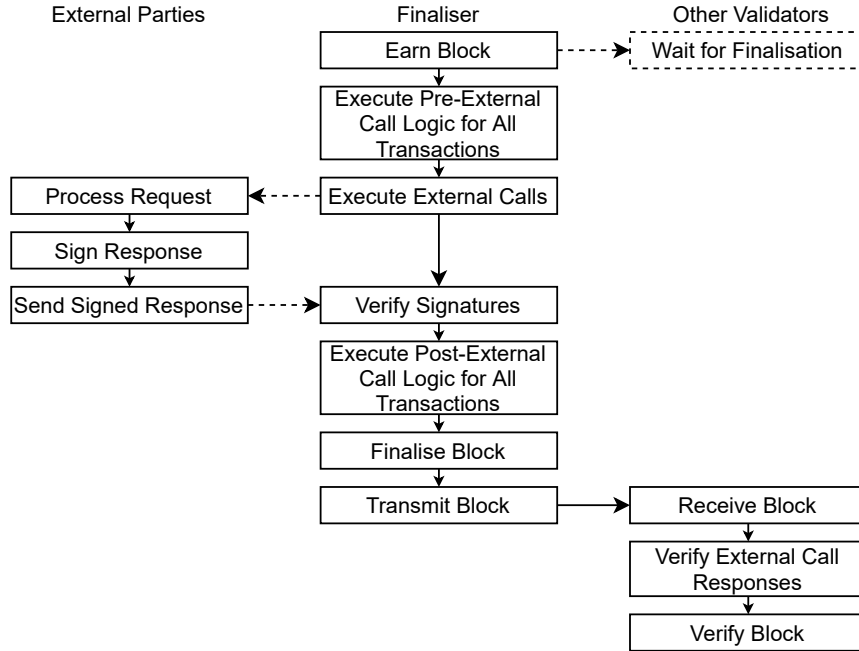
External Parties

Finaliser

Other Validators

Earn Block

Wait for Finalisation

Execute Pre-External Call Logic for All Transactions

Process Request

Execute External Calls

Sign Response

Send Signed Response

Verify Signatures

Execute Post-External Call Logic for All Transactions

Finalise Block

Transmit Block

Receive Block

Verify External Call Responses

Verify Block